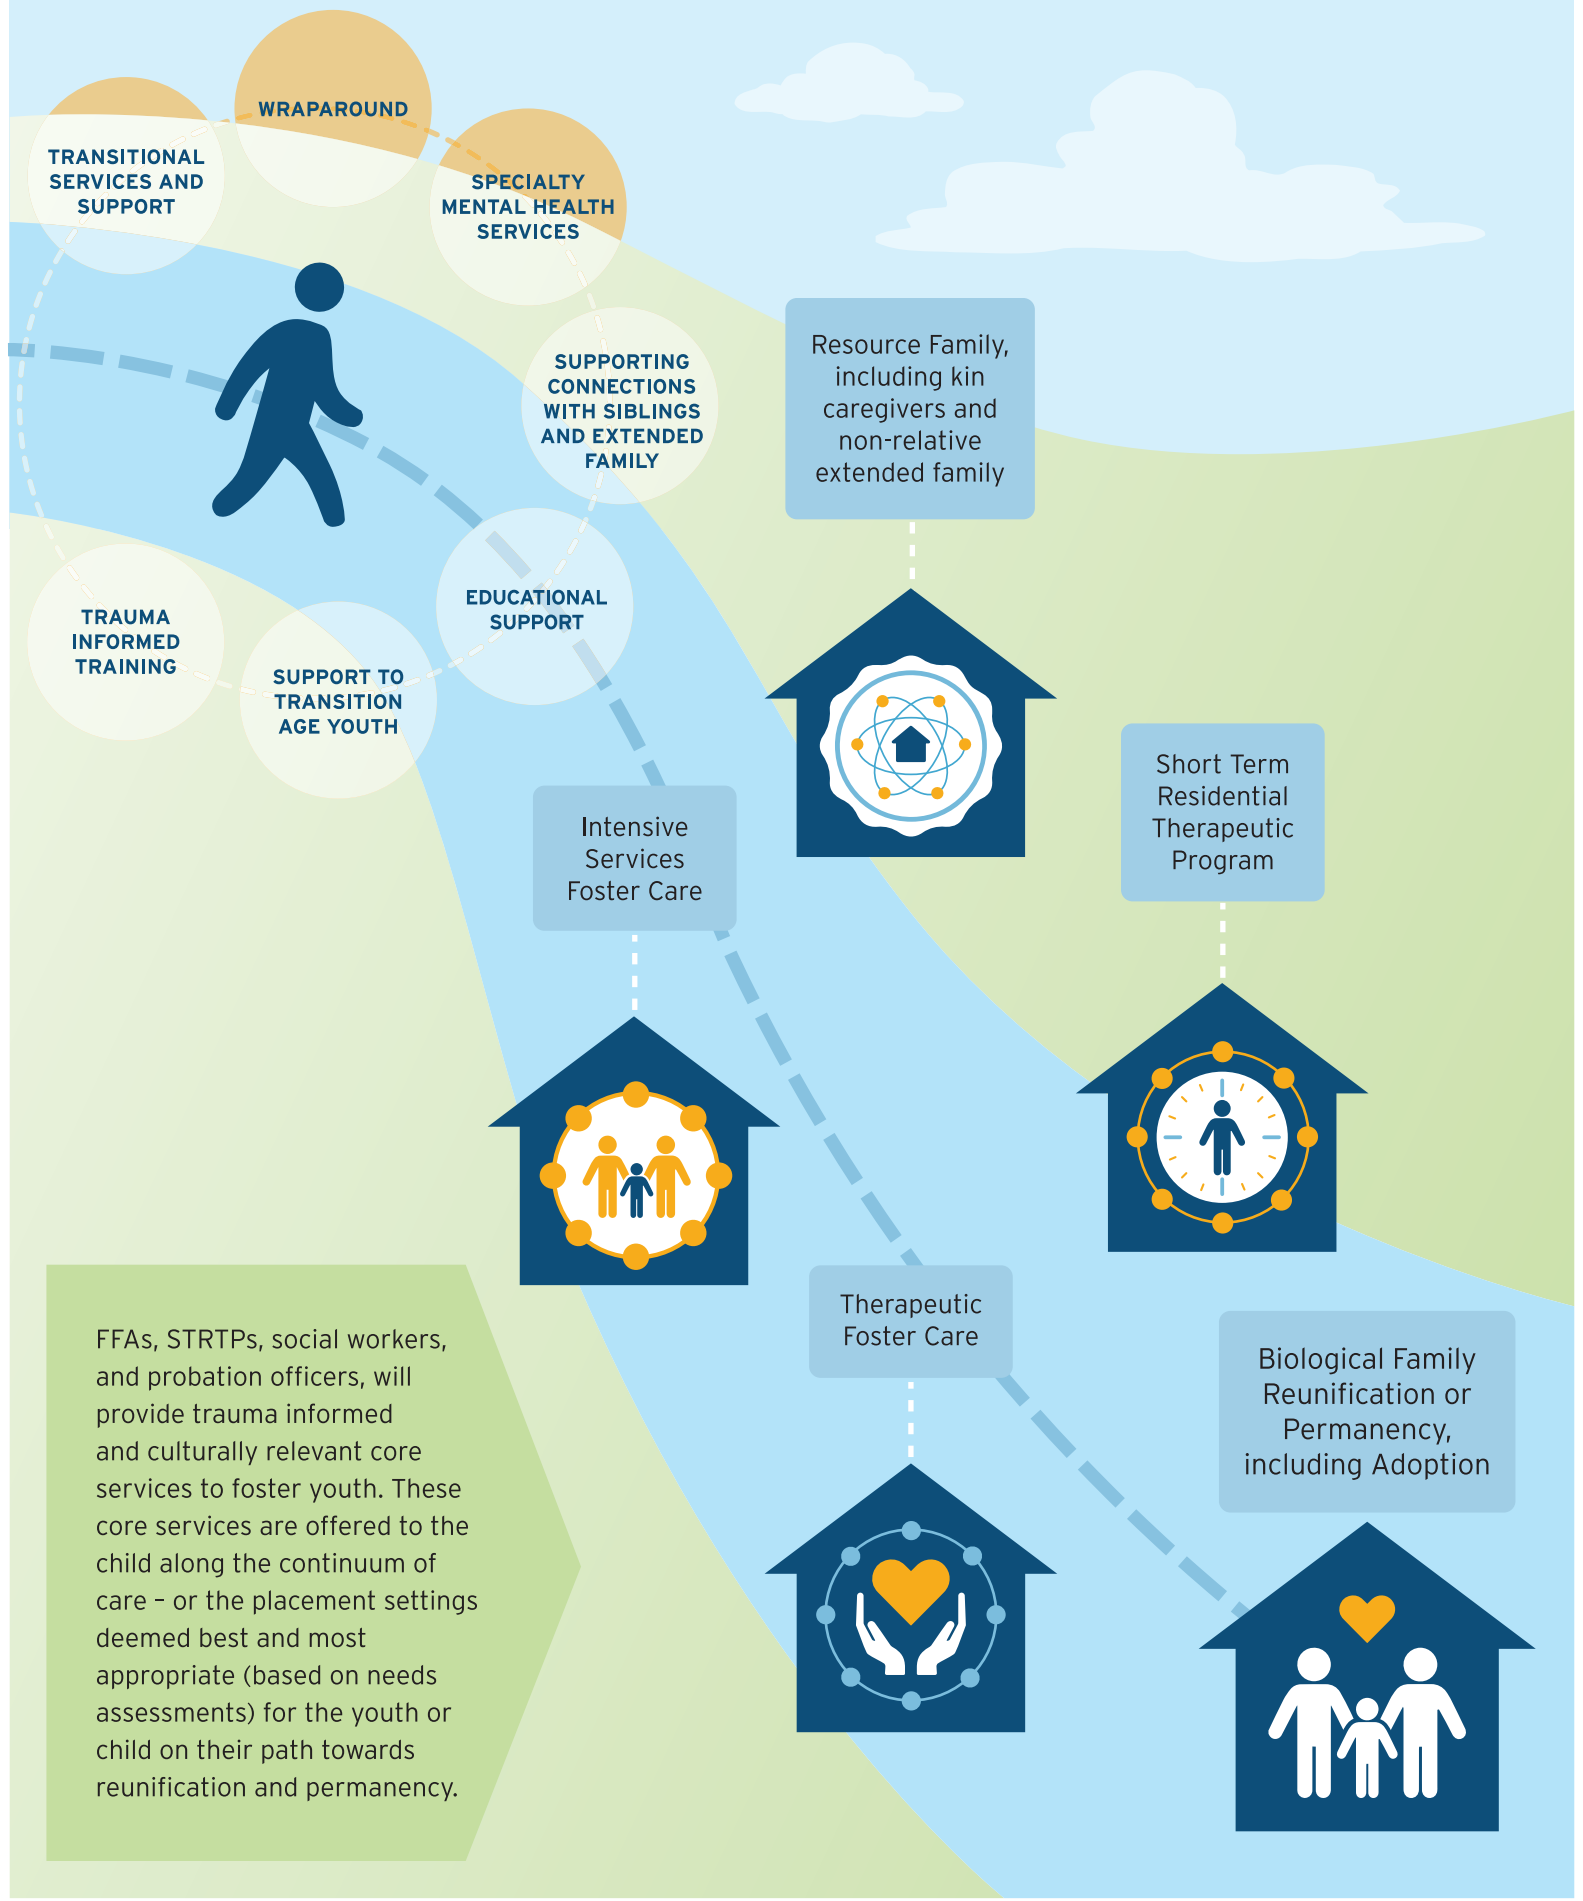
TRANSITIONAL SERVICES AND SUPPORT

WRAPAROUND

SPECIALTY MENTAL HEALTH SERVICES

SUPPORTING CONNECTIONS WITH SIBLINGS AND EXTENDED FAMILY

EDUCATIONAL SUPPORT

SUPPORT TO TRANSITION AGE YOUTH

TRAUMA INFORMED TRAINING

Resource Family, including kin caregivers and non-relative extended family

Intensive Services Foster Care

Short Term Residential Therapeutic Program

Therapeutic Foster Care

Biological Family Reunification or Permanency, including Adoption

FFAs, STRTPs, social workers, and probation officers, will provide trauma informed and culturally relevant core services to foster youth. These core services are offered to the child along the continuum of care – or the placement settings deemed best and most appropriate (based on needs assessments) for the youth or child on their path towards reunification and permanency.